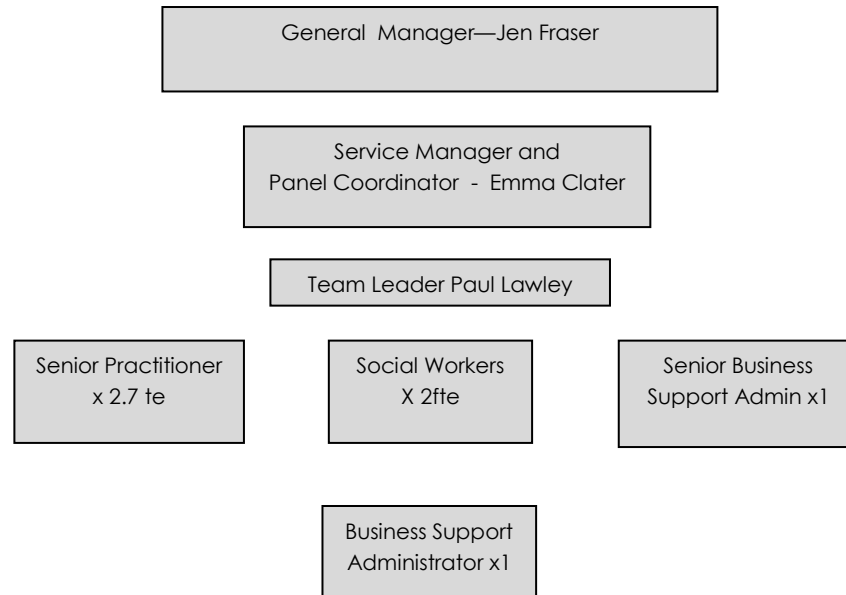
General Manager—Jen Fraser

Service Manager and Panel Coordinator - Emma Clater

Team Leader Paul Lawley

Senior Practitioner x 2.7 te

Social Workers X 2fte

Senior Business Support Admin x1

Business Support Administrator x1